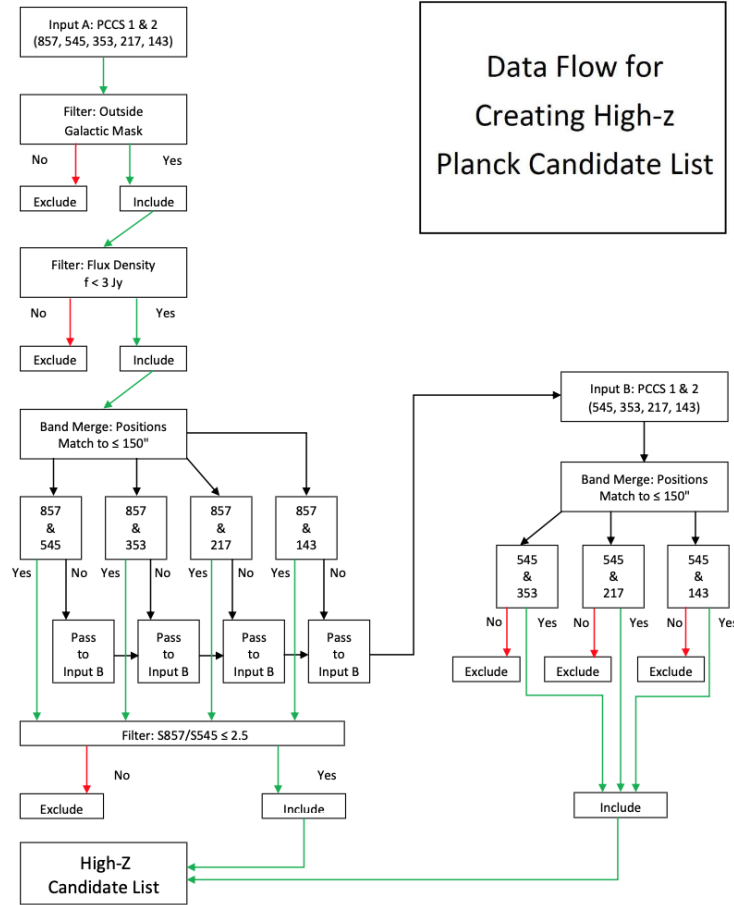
Data Flow for Creating High-z Planck Candidate List

Input A: PCCS 1 & 2 (857, 545, 353, 217, 143)

Filter: Outside Galactic Mask

No

Yes

Exclude

Include

Filter: Flux Density f < 3 Jy

No

Yes

Exclude

Include

Band Merge: Positions Match to ≤ 150"

857 & 545

857 & 353

857 & 217

857 & 143

Yes

No

Yes

No

Yes

No

Yes

No

Pass to Input B

Pass to Input B

Pass to Input B

Pass to Input B

Filter: S857/S545 ≤ 2.5

No

Yes

Exclude

Include

High-Z Candidate List

Input B: PCCS 1 & 2 (545, 353, 217, 143)

Band Merge: Positions Match to ≤ 150"

545 & 353

545 & 217

545 & 143

No

Yes

No

Yes

No

Yes

Exclude

Exclude

Exclude

Include